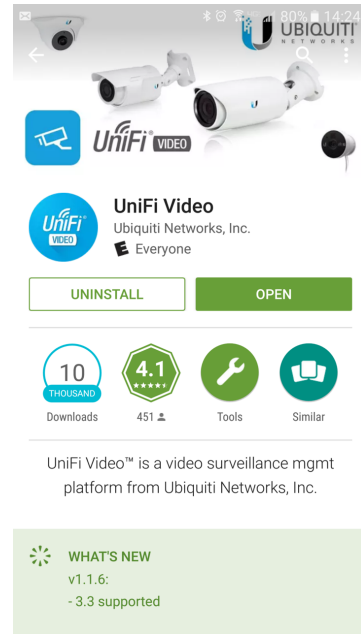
80% 14:24

UBIQUITI NETWORKS

UniFi VIDEO

UniFi VIDEO

UniFi Video
Ubiquiti Networks, Inc.
E Everyone

UNINSTALL

OPEN

10 THOUSAND
Downloads

4.1 ★★★★★
451

Tools

Similar

UniFi Video™ is a video surveillance mgmt platform from Ubiquiti Networks, Inc.

WHAT'S NEW
v1.1.6:
- 3.3 supported